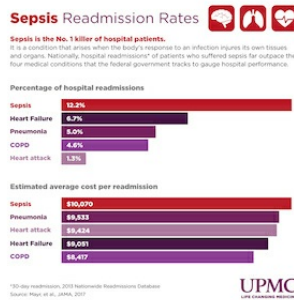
Sepsis Readmission Rates

Sepsis is the No. 1 killer of hospital patients.

It is a condition that arises when the body's response to an infection injures its own tissues and organs. Nationally, hospital readmissions* of patients who suffered sepsis far outpace the four medical conditions that the federal government tracks to gauge hospital performance.

Percentage of hospital readmissions

| | |
|---|---|
| Sepsis | 12.2% |
| Heart Failure | 6.7% |
| Pneumonia | 5.0% |
| COPD | 4.6% |
| Heart attack | 1.3% |

Estimated average cost per readmission

| | |
|---|---|
| Sepsis | $10,070 |
| Pneumonia | $9,533 |
| Heart attack | $9,424 |
| Heart Failure | $9,051 |
| COPD | $8,417 |

*30-day readmission, 2010 Nationwide Readmissions Database
Source: Mayr, et al., JAMA, 2017

UPMC
LIFE CHANGING MEDICINE